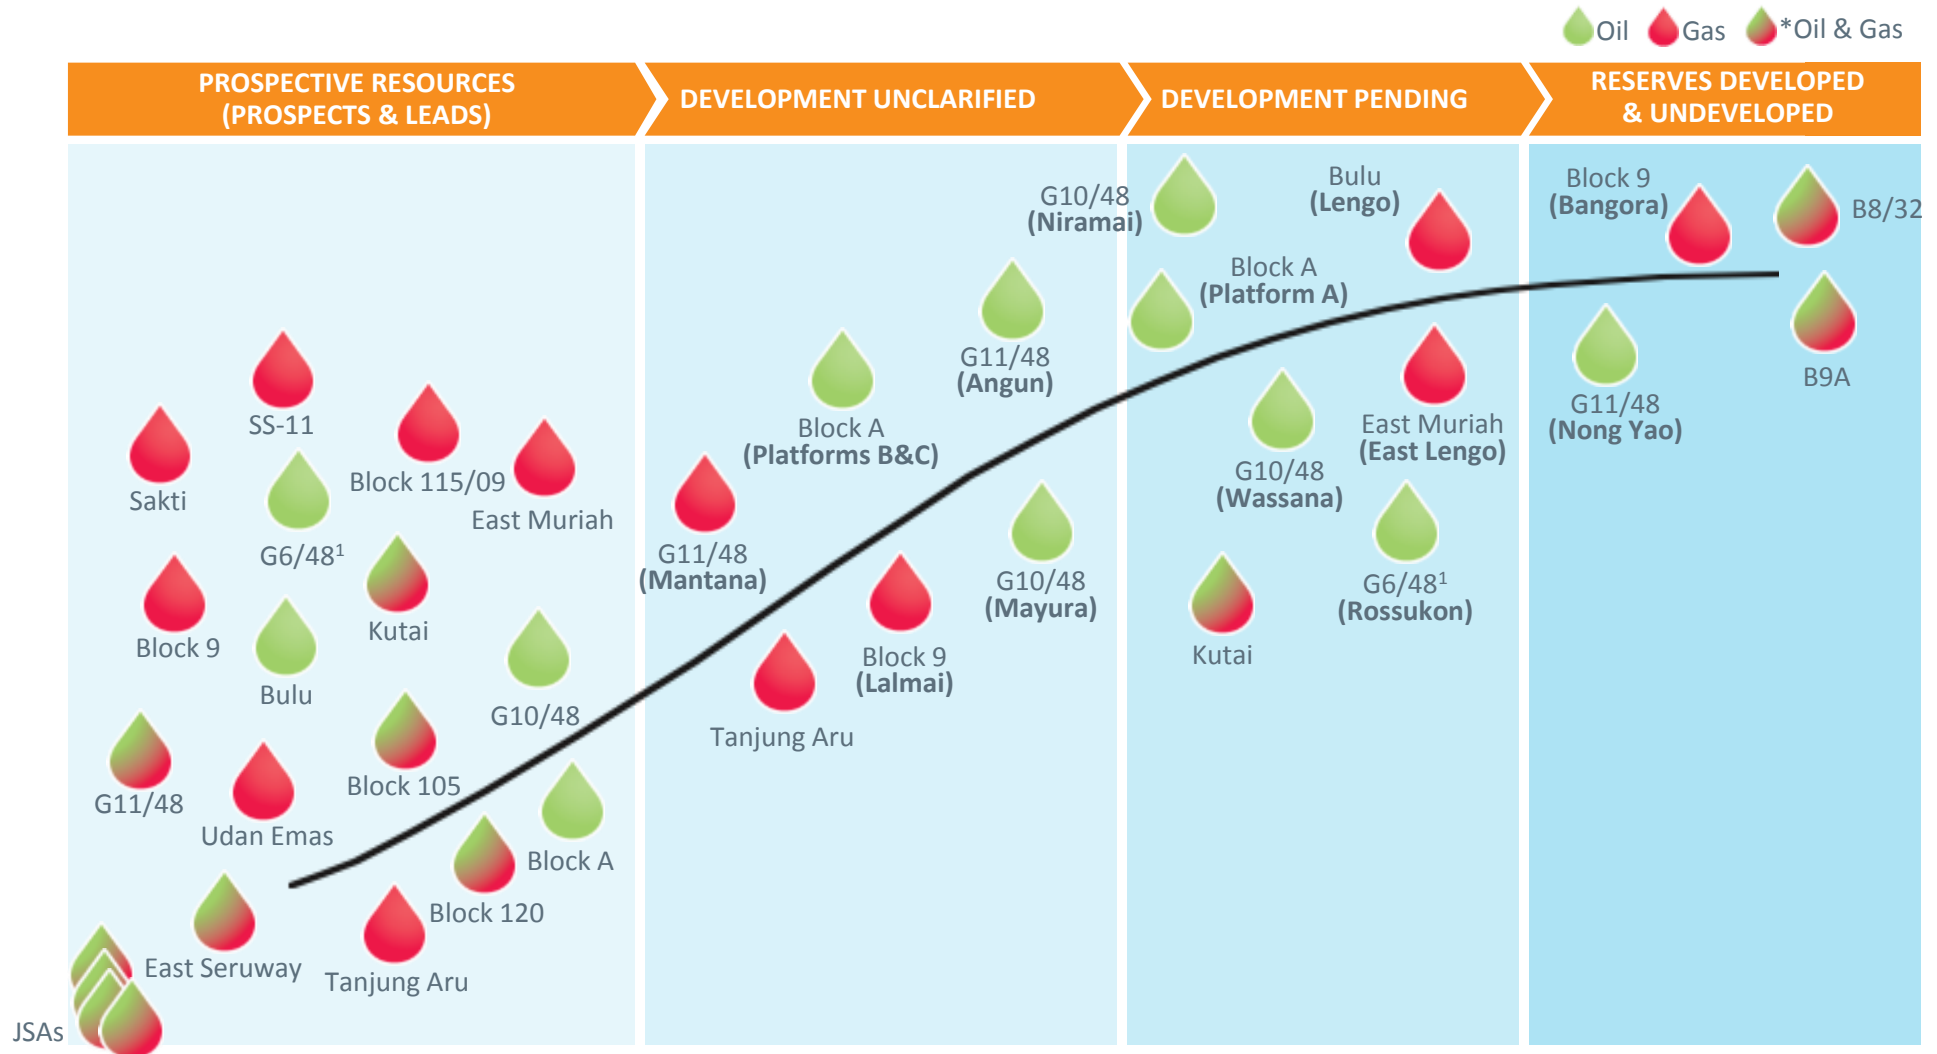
Oil Gas *Oil & Gas

PROSPECTIVE RESOURCES (PROSPECTS & LEADS)

DEVELOPMENT UNCLARIFIED

DEVELOPMENT PENDING

RESERVES DEVELOPED & UNDEVELOPED

SS-11
Sakti
Block 115/09
East Muriah
G6/48$^1$
Kutai
Block 9
Bulu
G10/48
G11/48
Udan Emas
Block 105
Block A
Block 120
East Seruway
Tanjung Aru
JSAs

Block A (Platforms B&C)
G11/48 (Angun)
G10/48 (Niramai)
G11/48 (Mantana)
G10/48 (Mayura)
Block 9 (Lalmai)
Tanjung Aru

Bulu (Lengo)
Block A (Platform A)
East Muriah (East Lengo)
G10/48 (Wassana)
G6/48$^1$ (Rossukon)
Kutai

Block 9 (Bangora)
B8/32
B9A
G11/48 (Nong Yao)